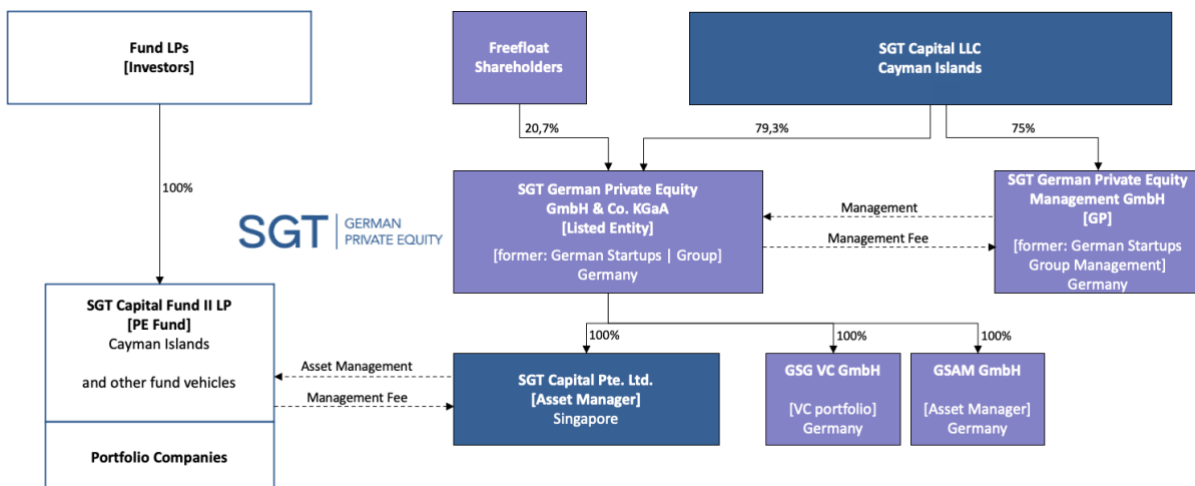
Fund LPs
[Investors]

Freefloat Shareholders

SGT Capital LLC
Cayman Islands

100%

20,7%

79,3%

75%

SGT | GERMAN PRIVATE EQUITY

SGT German Private Equity GmbH & Co. KGaA
[Listed Entity]

[former: German Startups | Group]
Germany

Management

Management Fee

SGT German Private Equity Management GmbH
[GP]

[former: German Startups Group Management]
Germany

SGT Capital Fund II LP
[PE Fund]
Cayman Islands

and other fund vehicles

100%

100%

100%

Asset Management

Management Fee

SGT Capital Pte. Ltd.
[Asset Manager]
Singapore

GSG VC GmbH

[VC portfolio]
Germany

GSAM GmbH

[Asset Manager]
Germany

Portfolio Companies